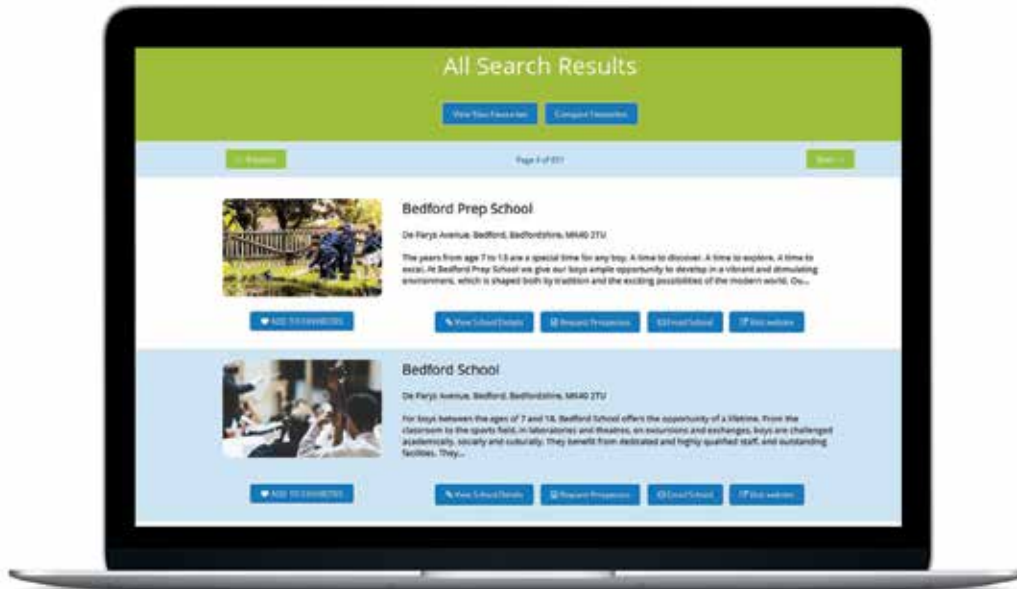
All Search Results

View Your Favourites | Compare Favourites

< Previous | Page 3 of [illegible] | Next >

Bedford Prep School

De Parys Avenue, Bedford, Bedfordshire, MK40 2TU

The years from age 7 to 13 are a special time for any boy. A time to discover. A time to explore. A time to excel. At Bedford Prep School we give our boys ample opportunity to develop in a vibrant and stimulating environment, which is shaped both by tradition and the exciting possibilities of the modern world. Ou...

ADD TO FAVOURITES | View School Details | Request Prospectus | Email School | Visit website

Bedford School

De Parys Avenue, Bedford, Bedfordshire, MK40 2TU

For boys between the ages of 7 and 18, Bedford School offers the opportunity of a lifetime. From the classroom to the sports field, in laboratories and theatres, on excursions and exchanges, boys are challenged academically, socially and culturally. They benefit from dedicated and highly qualified staff, and outstanding facilities. They...

ADD TO FAVOURITES | View School Details | Request Prospectus | Email School | Visit website